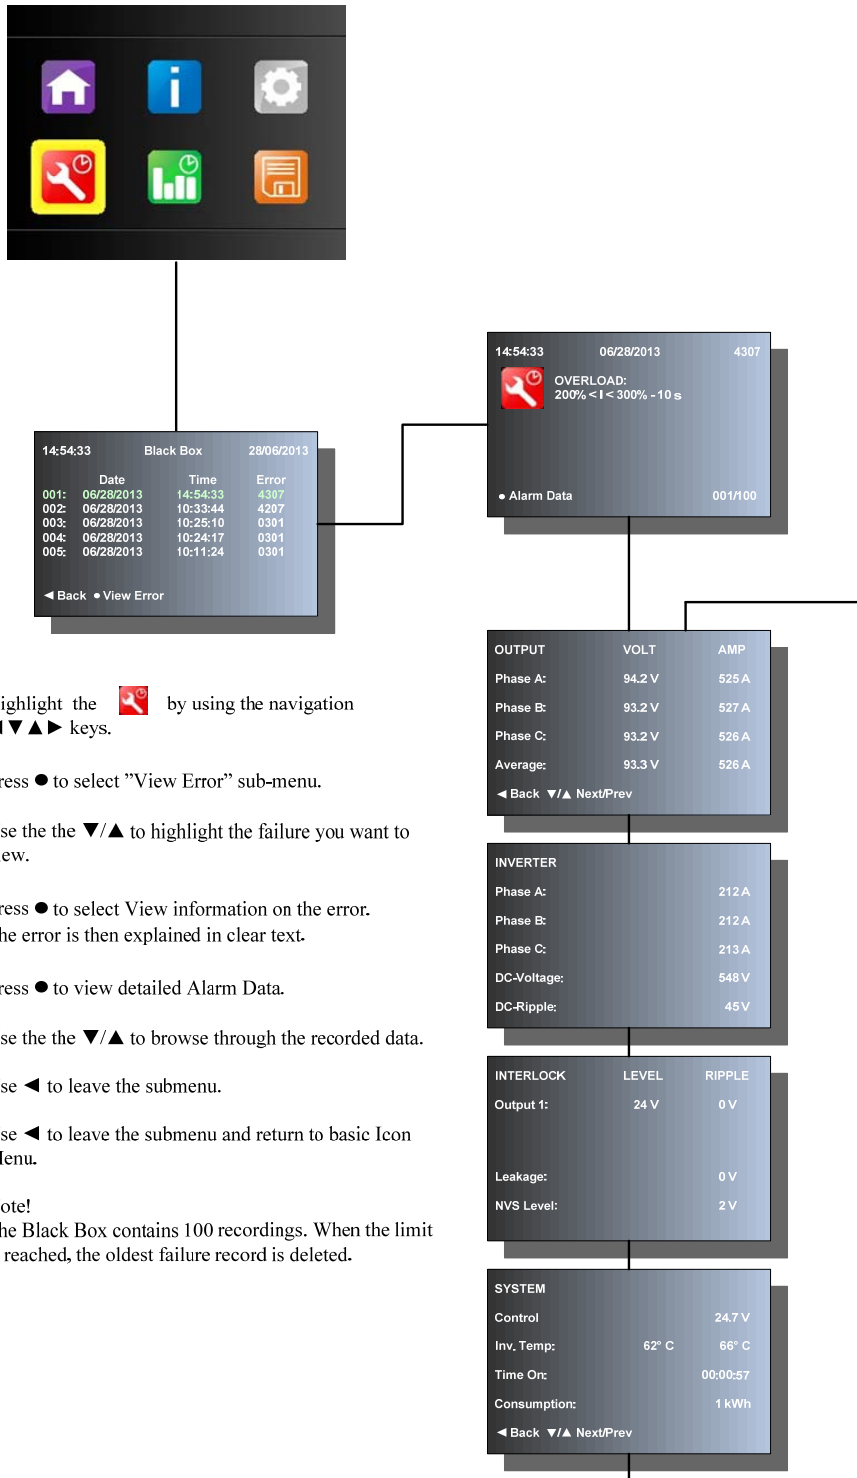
14:54:33 Black Box 28/06/2013

| | Date | Time | Error |
|---|---|---|---|
| 001: | 06/28/2013 | 14:54:33 | 4307 |
| 002: | 06/28/2013 | 10:33:44 | 4207 |
| 003: | 06/28/2013 | 10:25:10 | 0301 |
| 004: | 06/28/2013 | 10:24:17 | 0301 |
| 005: | 06/28/2013 | 10:11:24 | 0301 |

◄ Back ● View Error

14:54:33 06/28/2013 4307

OVERLOAD:
200% < I < 300% - 10 s

● Alarm Data 001/100

| OUTPUT | VOLT | AMP |
|---|---|---|
| Phase A: | 94.2 V | 525 A |
| Phase B: | 93.2 V | 527 A |
| Phase C: | 93.2 V | 526 A |
| Average: | 93.3 V | 526 A |

◄ Back ▼/▲ Next/Prev

| INVERTER | |
|---|---|
| Phase A: | 212 A |
| Phase B: | 212 A |
| Phase C: | 213 A |
| DC-Voltage: | 548 V |
| DC-Ripple: | 45 V |

| INTERLOCK | LEVEL | RIPPLE |
|---|---|---|
| Output 1: | 24 V | 0 V |
| Leakage: | | 0 V |
| NVS Level: | | 2 V |

| SYSTEM | | |
|---|---|---|
| Control | | 24.7 V |
| Inv. Temp: | 62° C | 66° C |
| Time On: | | 00:00:57 |
| Consumption: | | 1 kWh |

◄ Back ▼/▲ Next/Prev

ighlight the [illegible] by using the navigation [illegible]▼▲► keys.

ress ● to select ”View Error” sub-menu.

se the the ▼/▲ to highlight the failure you want to ew.

ress ● to select View information on the error. he error is then explained in clear text.

ress ● to view detailed Alarm Data.

se the the ▼/▲ to browse through the recorded data.

se ◄ to leave the submenu.

se ◄ to leave the submenu and return to basic Icon Ienu.

ote!
he Black Box contains 100 recordings. When the limit reached, the oldest failure record is deleted.